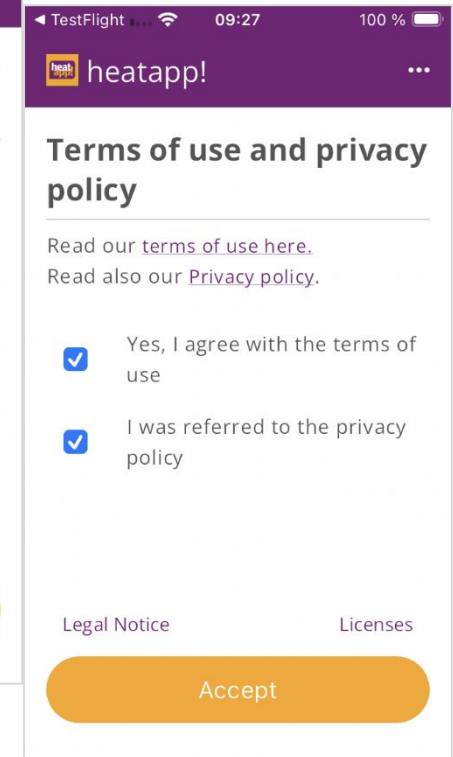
◀ TestFlight 09:27 100 %

heat app heatapp! •••

Terms of use and privacy policy

Read our terms of use here.
Read also our Privacy policy.

Yes, I agree with the terms of use

I was referred to the privacy policy

Legal Notice Licenses

Accept